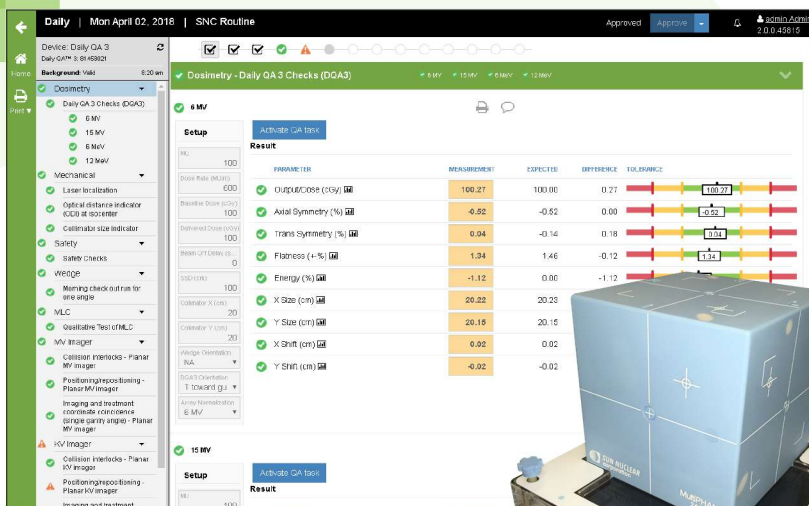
Daily | Mon April 02, 2018 | SNC Routine

Approved Approve

admin Admin
2.0.0.45815

Home

Print

Device: Daily QA 3
Daily QA™ 3: 81458021
Background: Valid 8:20 am

Dosimetry
Daily QA 3 Checks (DQA3)
6 MV
15 MV
6 MeV
12 MeV
Mechanical
Laser localization
Optical distance indicator (ODI) at isocenter
Collimator size indicator
Safety
Safety Checks
Wedge
Morning check out run for one angle
MLC
Qualitative Test of MLC
MV Imager
Collision interlocks - Planar MV imager
Positioning/repositioning - Planar MV imager
Imaging and treatment coordinate coincidence (single gantry angle) - Planar MV imager
KV Imager
Collision interlocks - Planar KV imager
Positioning/repositioning - Planar KV imager
Imaging and treatment

Dosimetry - Daily QA 3 Checks (DQA3)
6 MV 15 MV 6 MeV 12 MeV

6 MV

Setup
MU
100
Dose Rate (MU/m)
600
Baseline Dose (cGy)
100
Delivered Dose (cGy)
100
Beam Off Delay (s)
0
SSD (cm)
100
Collimator X (cm)
20
Collimator Y (cm)
20
Wedge Orientation
N/A
DQA3 Orientation
T toward gu
Array Normalization
6 MV

Activate QA task
Result

| PARAMETER | MEASUREMENT | EXPECTED | DIFFERENCE | TOLERANCE |
|---|---|---|---|---|
| Output/Dose (cGy) | 100.27 | 100.00 | 0.27 | 100.27 |
| Axial Symmetry (%) | -0.52 | -0.52 | 0.00 | -0.52 |
| Trans Symmetry (%) | 0.04 | -0.14 | 0.18 | 0.04 |
| Flatness (+-%) | 1.34 | 1.46 | -0.12 | 1.34 |
| Energy (%) | -1.12 | 0.00 | -1.12 | |
| X Size (cm) | 20.22 | 20.23 | | |
| Y Size (cm) | 20.15 | 20.15 | | |
| X Shift (cm) | 0.02 | 0.02 | | |
| Y Shift (cm) | -0.02 | -0.02 | | |

15 MV

Setup
MU
100

Activate QA task
Result

SUN NUCLEAR
MultiPHAN